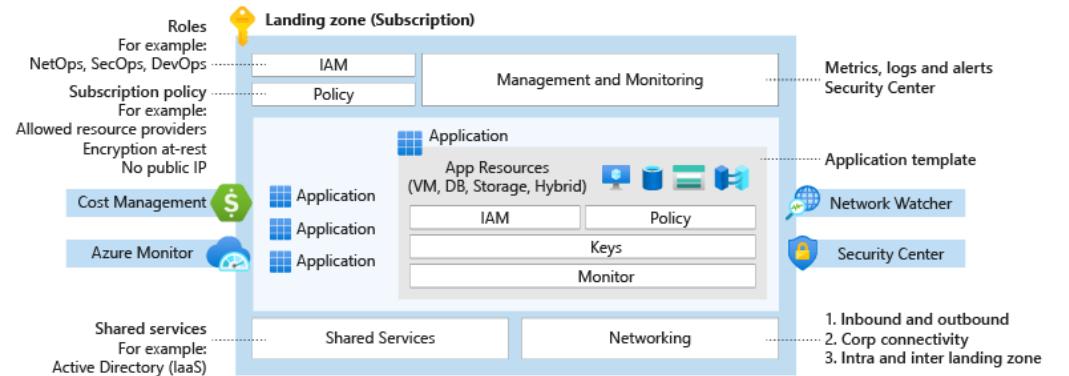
Landing zone (Subscription)

Roles
For example:
NetOps, SecOps, DevOps

Subscription policy
For example:
Allowed resource providers
Encryption at-rest
No public IP

IAM

Policy

Management and Monitoring

Metrics, logs and alerts
Security Center

Application

App Resources
(VM, DB, Storage, Hybrid)

Application template

Cost Management

Azure Monitor

Application
Application
Application

IAM
Policy
Keys
Monitor

Network Watcher

Security Center

Shared services
For example:
Active Directory (IaaS)

Shared Services

Networking

1. Inbound and outbound
2. Corp connectivity
3. Intra and inter landing zone